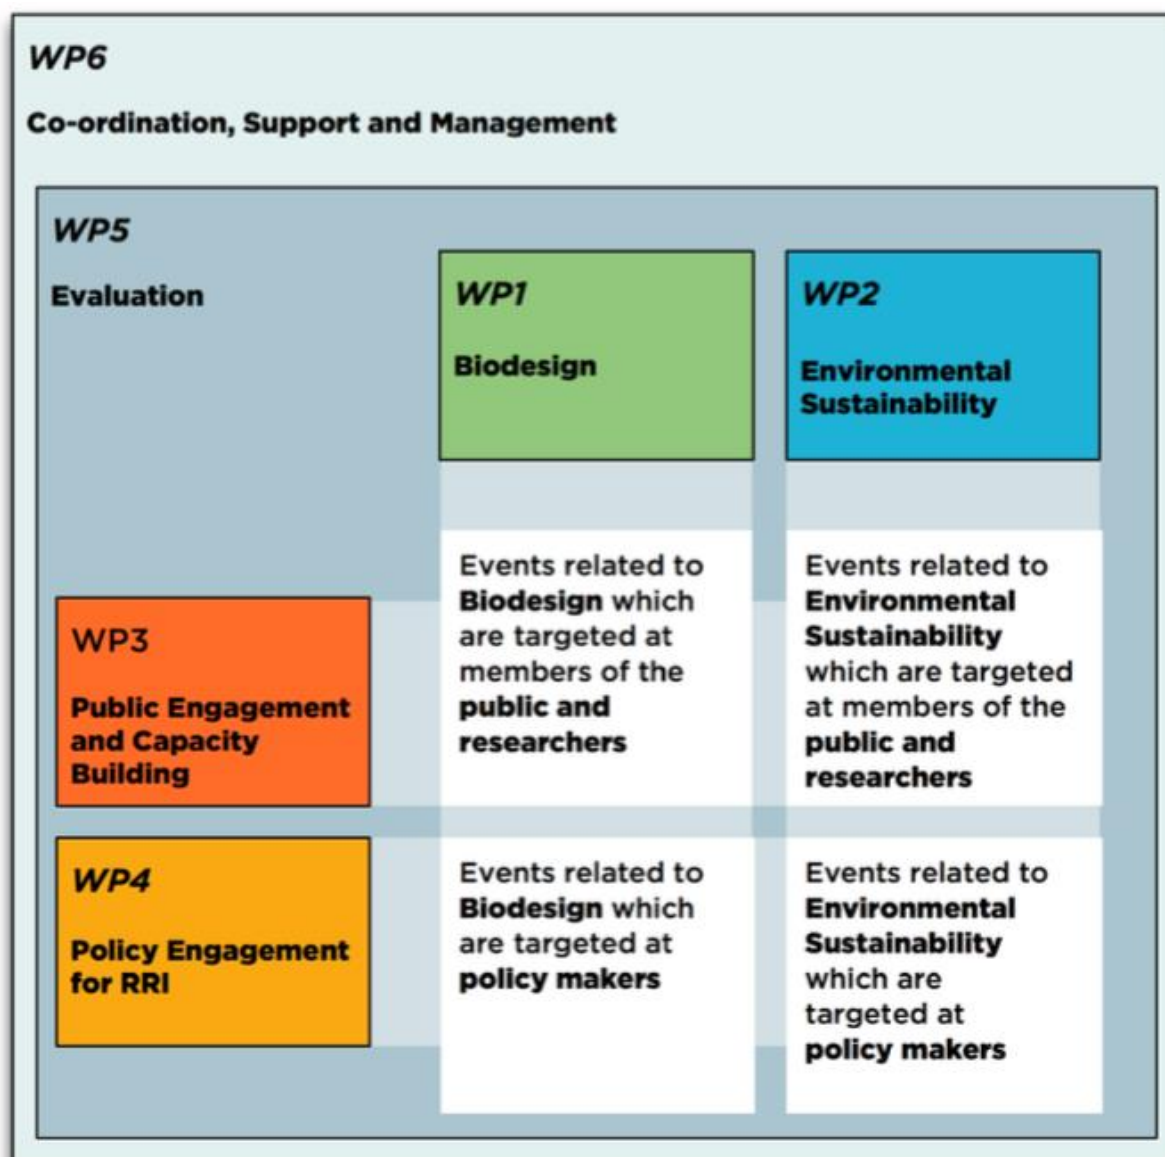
WP6

Co-ordination, Support and Management

WP5

Evaluation

WP1

Biodesign

WP2

Environmental Sustainability

WP3

Public Engagement and Capacity Building

Events related to Biodesign which are targeted at members of the public and researchers

Events related to Environmental Sustainability which are targeted at members of the public and researchers

WP4

Policy Engagement for RRI

Events related to Biodesign which are targeted at policy makers

Events related to Environmental Sustainability which are targeted at policy makers